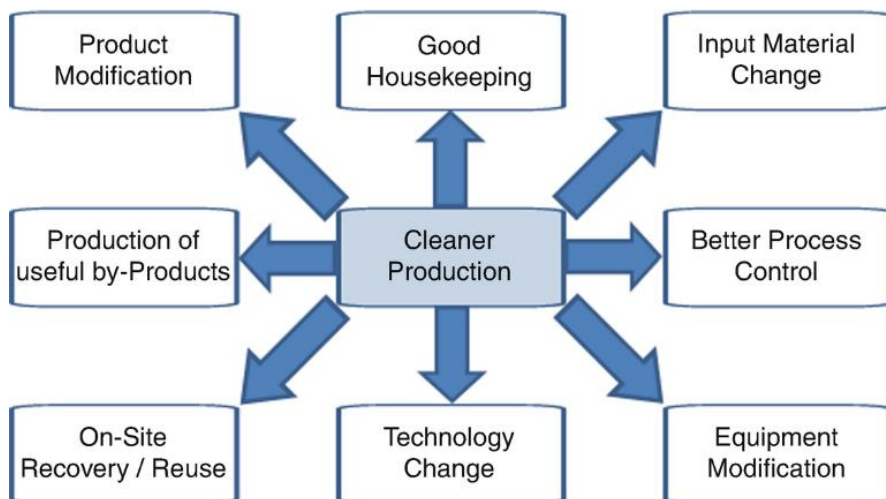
Product Modification

Good Housekeeping

Input Material Change

Production of useful by-Products

Cleaner Production

Better Process Control

On-Site Recovery / Reuse

Technology Change

Equipment Modification